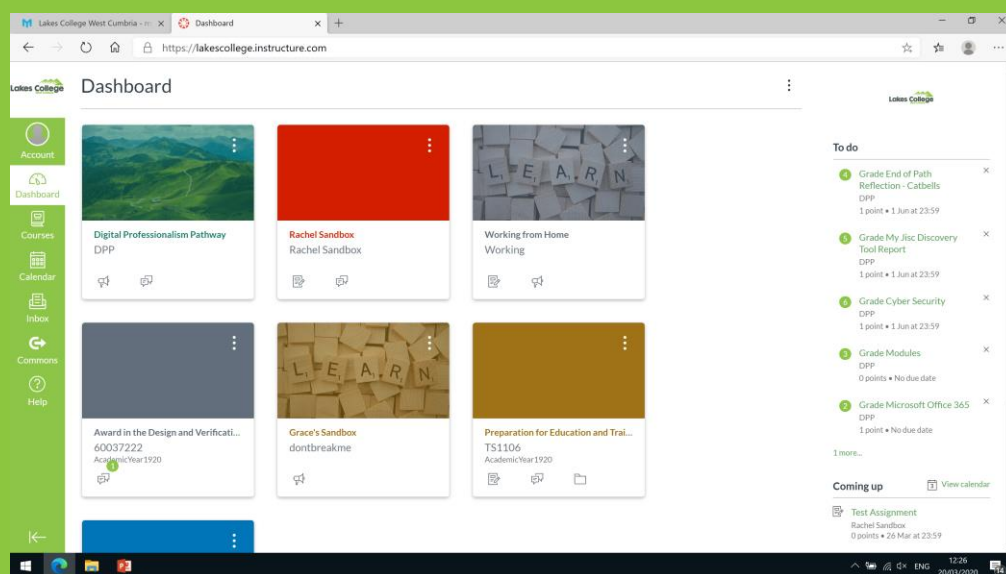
Lakes College West Cumbria - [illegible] ×
Dashboard ×
+

https://lakescollege.instructure.com

Lakes College

Dashboard

Account
Dashboard
Courses
Calendar
Inbox
Commons
Help

Digital Professionalism Pathway
DPP

Rachel Sandbox
Rachel Sandbox

Working from Home
Working

Award in the Design and Verificati...
60037222
AcademicYear1920

Grace's Sandbox
dontbreakme

Preparation for Education and Trai...
TS1106
AcademicYear1920

Lakes College

To do

4 Grade End of Path Reflection - Catbells
DPP
1 point • 1 Jun at 23:59

5 Grade My Jisc Discovery Tool Report
DPP
1 point • 1 Jun at 23:59

6 Grade Cyber Security
DPP
1 point • 1 Jun at 23:59

3 Grade Modules
DPP
0 points • No due date

2 Grade Microsoft Office 365
DPP
1 point • No due date

1 more...

Coming up
View calendar

Test Assignment
Rachel Sandbox
0 points • 26 Mar at 23:59

ENG 12:26 20/03/2020